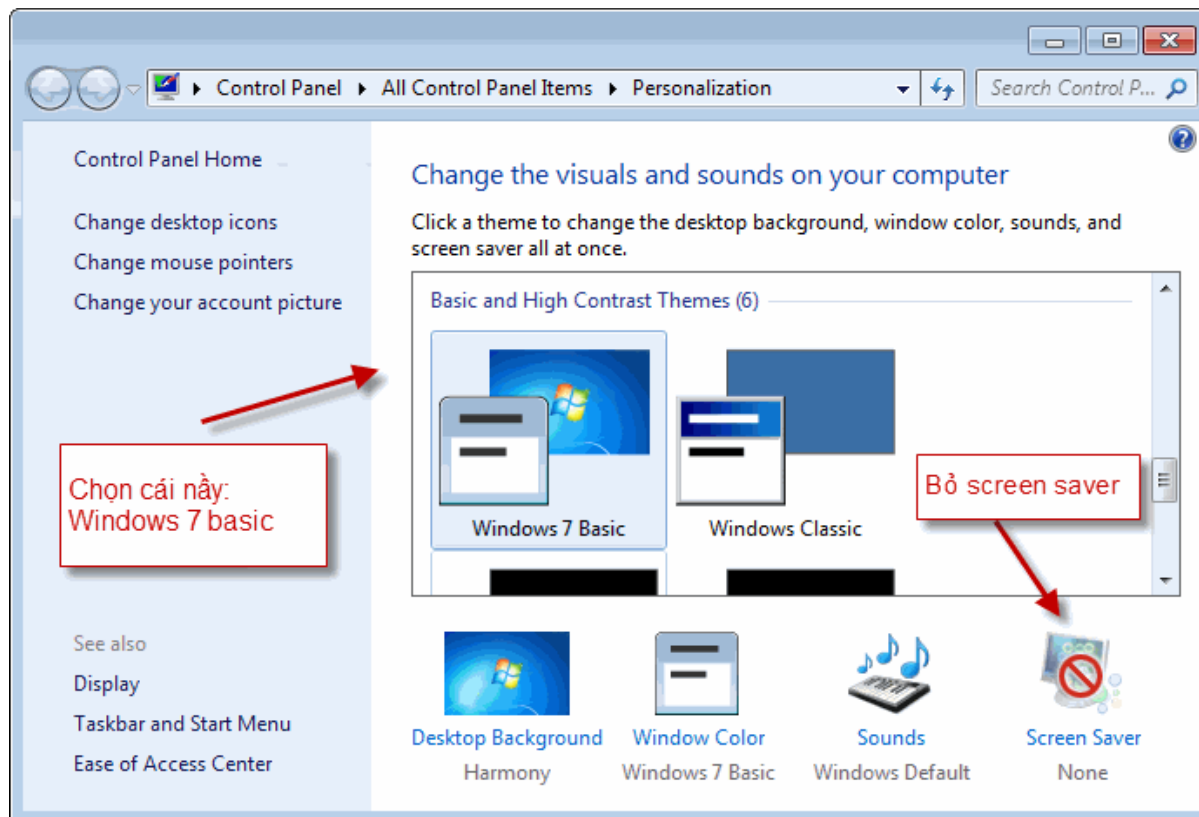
Control Panel ▸ All Control Panel Items ▸ Personalization

Search Control P...

Control Panel Home

Change desktop icons

Change mouse pointers

Change your account picture

Change the visuals and sounds on your computer

Click a theme to change the desktop background, window color, sounds, and screen saver all at once.

Basic and High Contrast Themes (6)

Windows 7 Basic

Windows Classic

Chọn cái nầy: Windows 7 basic

Bỏ screen saver

See also

Display

Taskbar and Start Menu

Ease of Access Center

Desktop Background
Harmony

Window Color
Windows 7 Basic

Sounds
Windows Default

Screen Saver
None